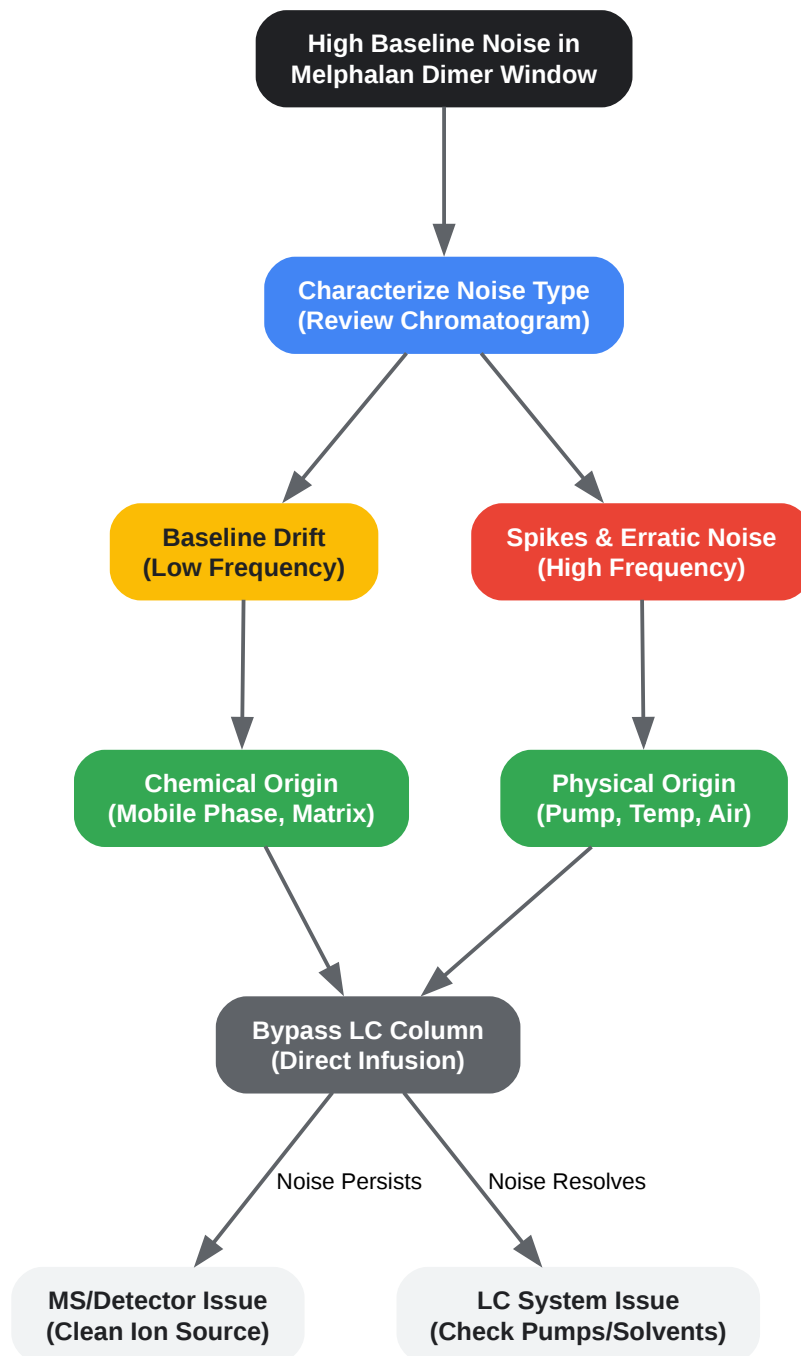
High Baseline Noise in Melphalan Dimer Window

Characterize Noise Type (Review Chromatogram)

Baseline Drift (Low Frequency)

Spikes & Erratic Noise (High Frequency)

Chemical Origin (Mobile Phase, Matrix)

Physical Origin (Pump, Temp, Air)

Bypass LC Column (Direct Infusion)

Noise Persists

Noise Resolves

MS/Detector Issue (Clean Ion Source)

LC System Issue (Check Pumps/Solvents)